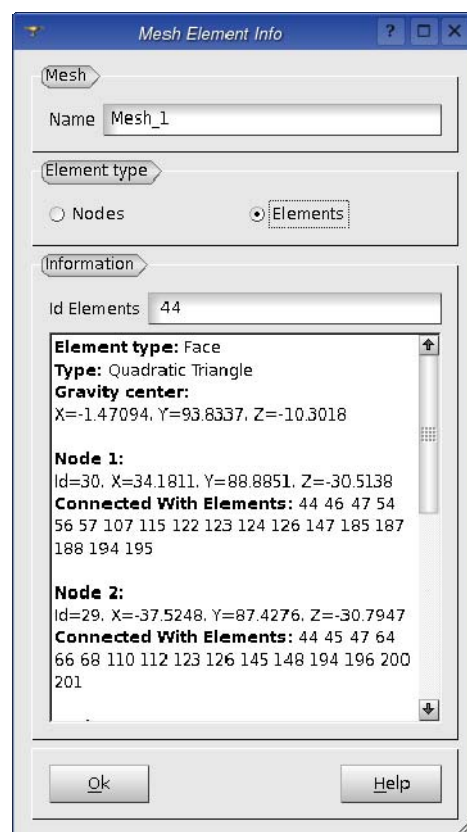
Mesh Element Info

Mesh

Name Mesh_1

Element type

Nodes

Elements

Information

Id Elements 44

**Element type:** Face
**Type:** Quadratic Triangle
**Gravity center:**
X=-1.47094, Y=93.8337, Z=-10.3018

**Node 1:**
Id=30, X=34.1811, Y=88.8851, Z=-30.5138
**Connected With Elements:** 44 46 47 54 56 57 107 115 122 123 124 126 147 185 187 188 194 195

**Node 2:**
Id=29, X=-37.5248, Y=87.4276, Z=-30.7947
**Connected With Elements:** 44 45 47 64 66 68 110 112 123 126 145 148 194 196 200 201

Ok

Help